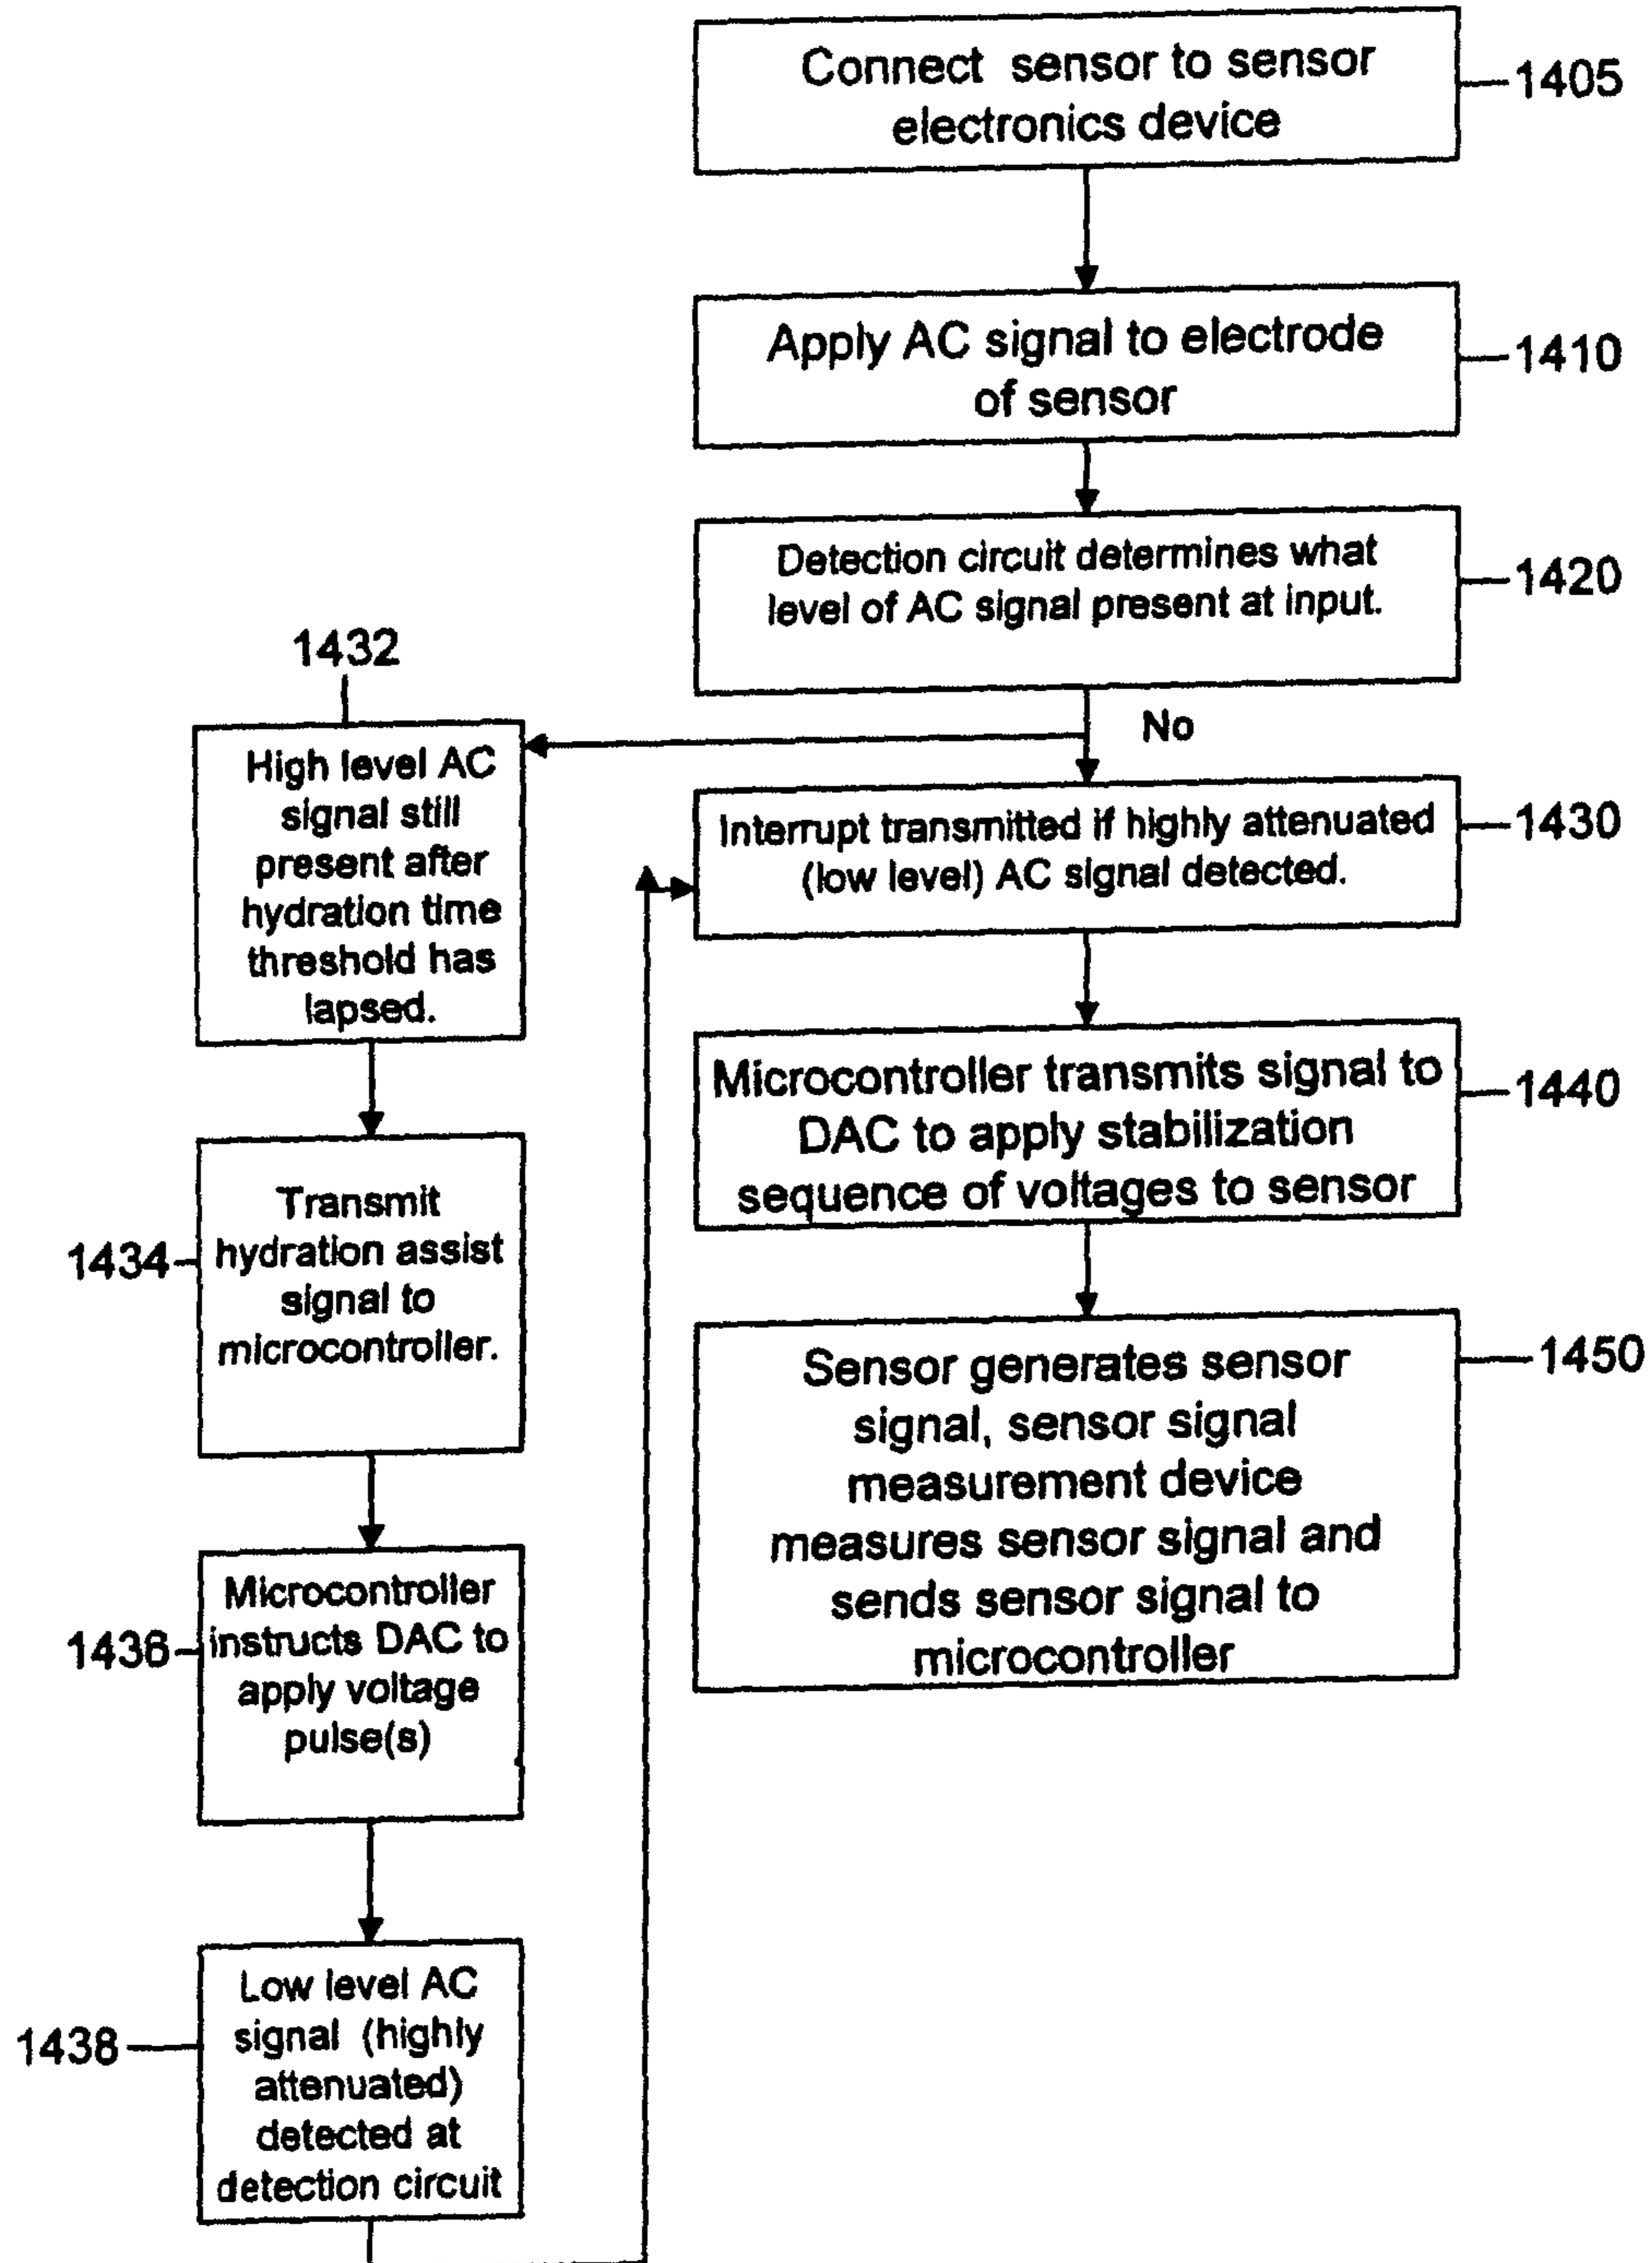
Connect sensor to sensor electronics device
1405

Apply AC signal to electrode of sensor
1410

Detection circuit determines what level of AC signal present at input.
1420

No

Interrupt transmitted if highly attenuated (low level) AC signal detected.
1430

Microcontroller transmits signal to DAC to apply stabilization sequence of voltages to sensor
1440

Sensor generates sensor signal, sensor signal measurement device measures sensor signal and sends sensor signal to microcontroller
1450

1432
High level AC signal still present after hydration time threshold has lapsed.

1434
Transmit hydration assist signal to microcontroller.

1436
Microcontroller instructs DAC to apply voltage pulse(s)

1438
Low level AC signal (highly attenuated) detected at detection circuit